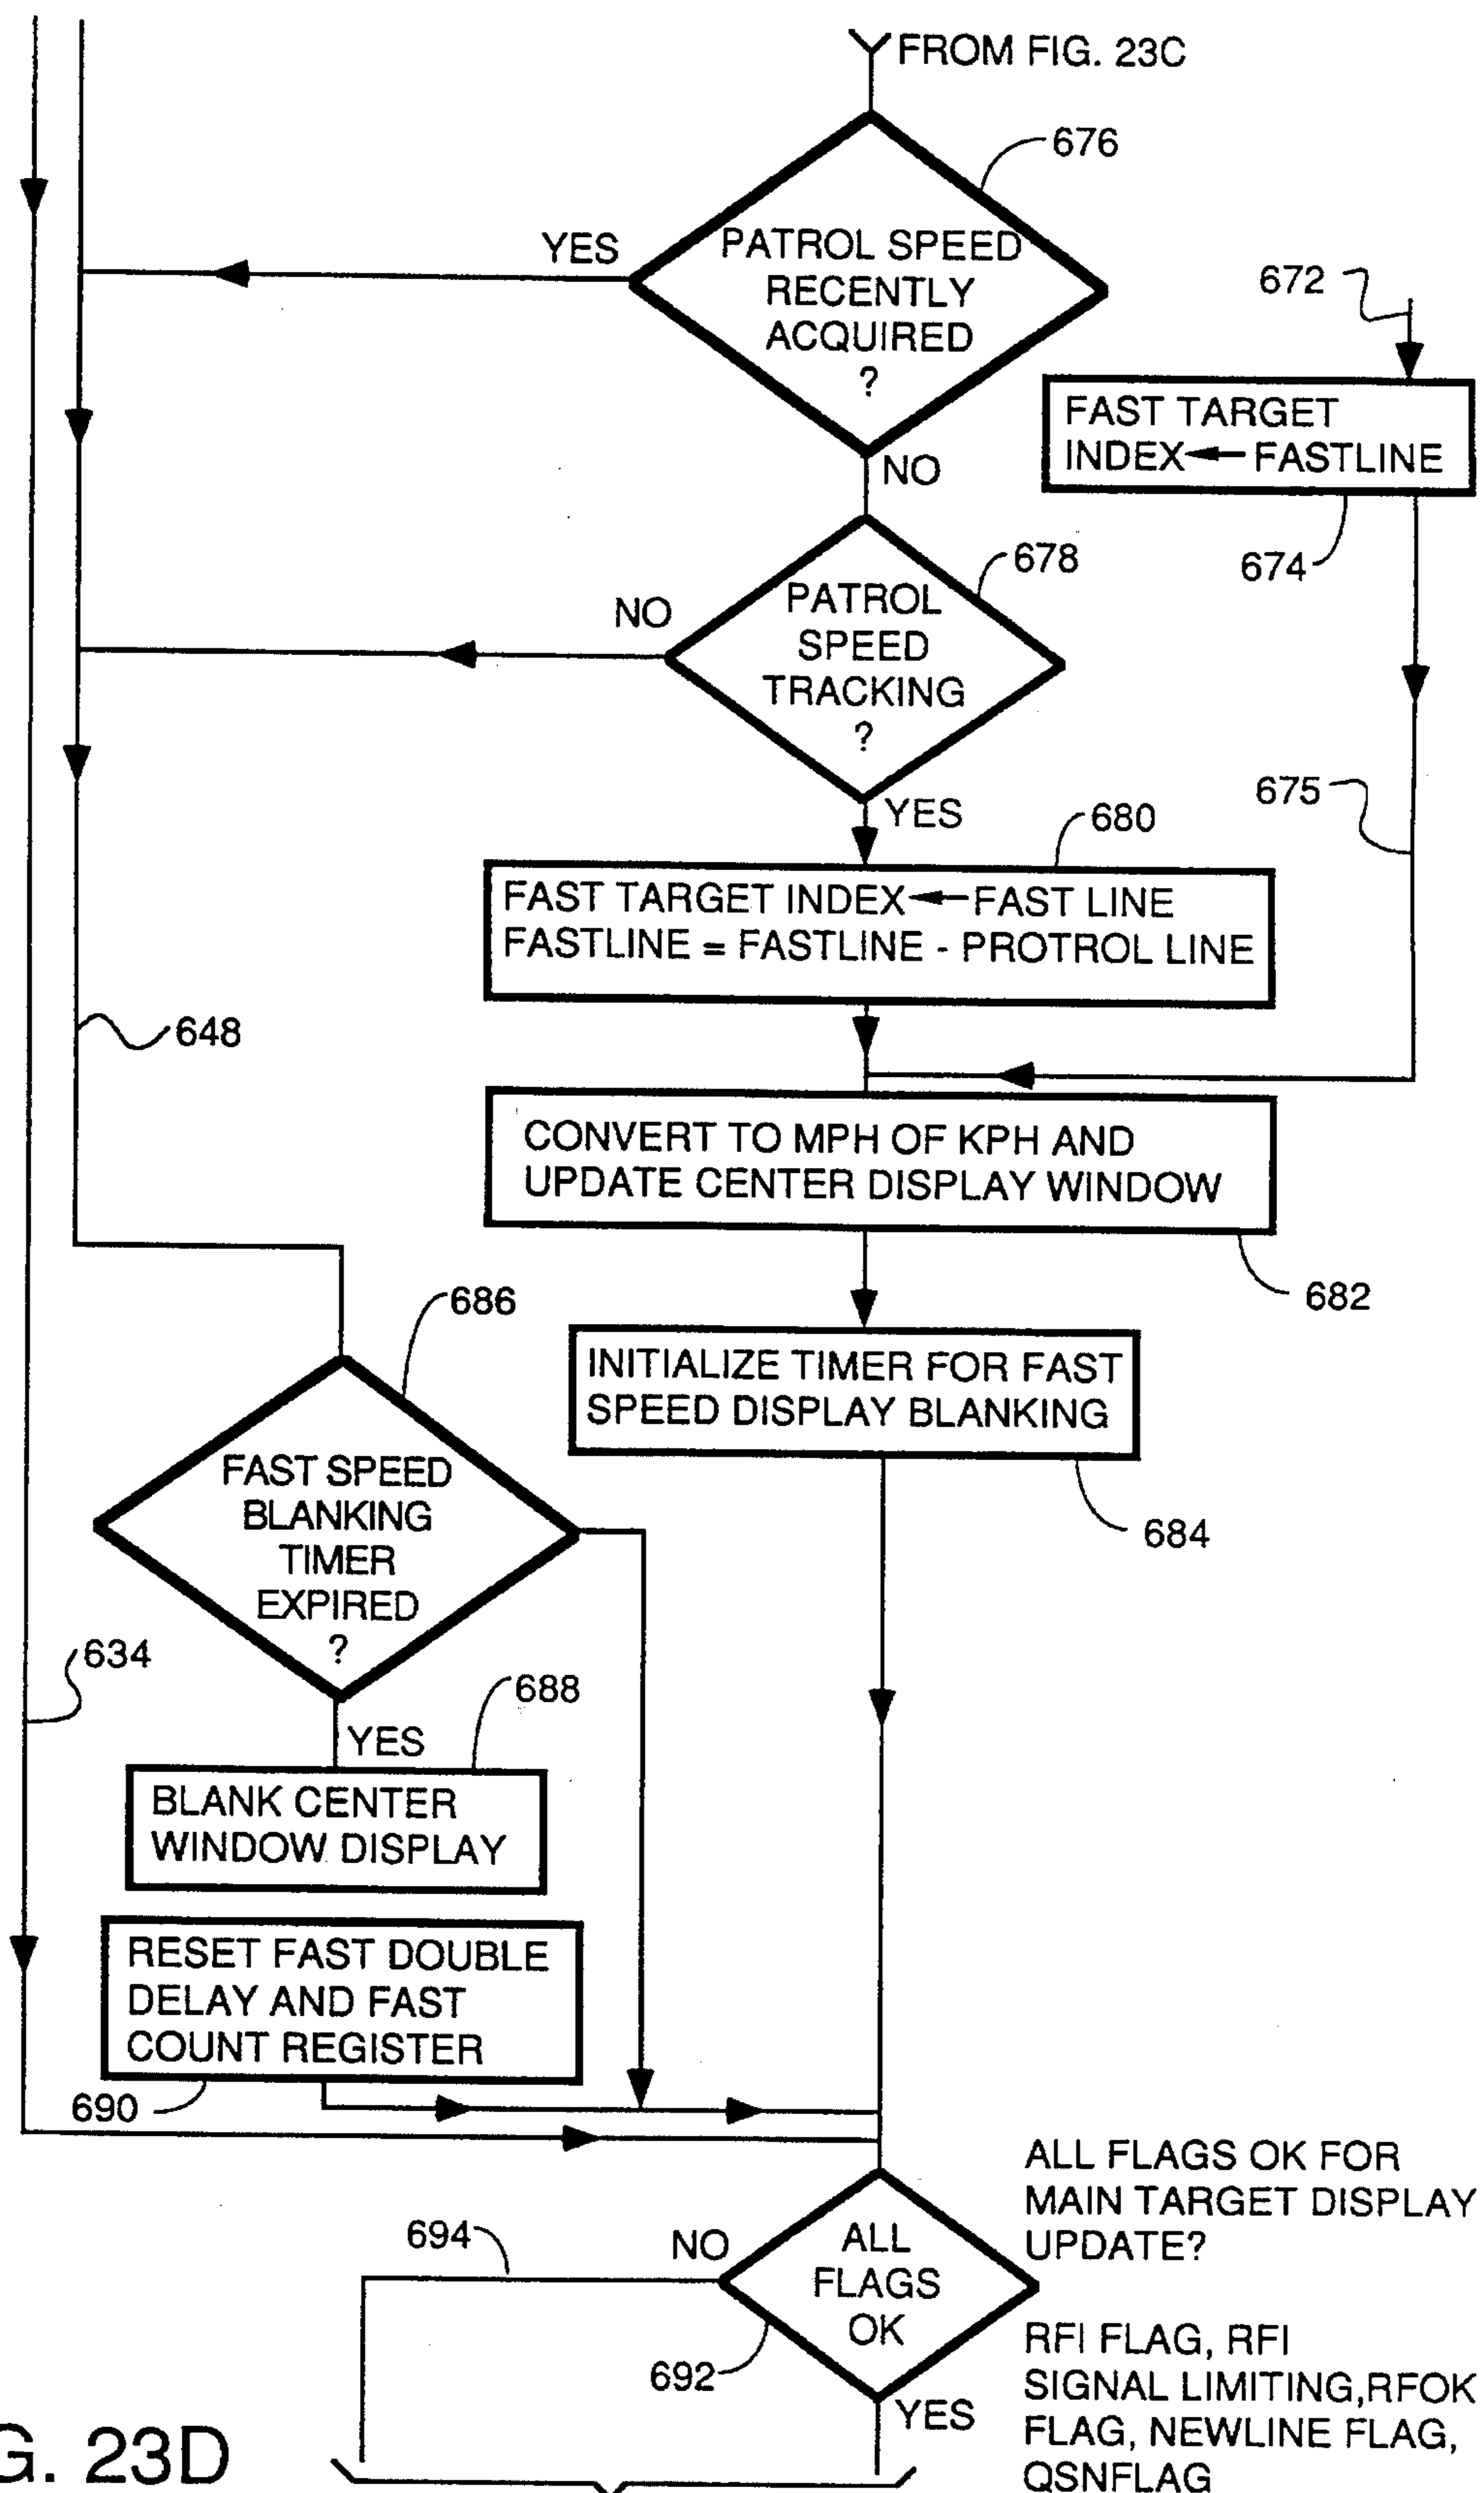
FROM FIG. 23C

676

PATROL SPEED RECENTLY ACQUIRED ?

YES

NO

672

FAST TARGET INDEX ← FASTLINE

674

678

PATROL SPEED TRACKING ?

NO

YES

675

680

FAST TARGET INDEX ← FAST LINE
FASTLINE = FASTLINE - PROTROL LINE

648

CONVERT TO MPH OF KPH AND UPDATE CENTER DISPLAY WINDOW

682

686

INITIALIZE TIMER FOR FAST SPEED DISPLAY BLANKING

684

FAST SPEED BLANKING TIMER EXPIRED ?

634

688

YES

BLANK CENTER WINDOW DISPLAY

RESET FAST DOUBLE DELAY AND FAST COUNT REGISTER

690

ALL FLAGS OK FOR MAIN TARGET DISPLAY UPDATE?

694

NO

ALL FLAGS OK

RFI FLAG, RFI SIGNAL LIMITING,RFOK FLAG, NEWLINE FLAG, QSNFLAG

692

YES

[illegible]G. 23D